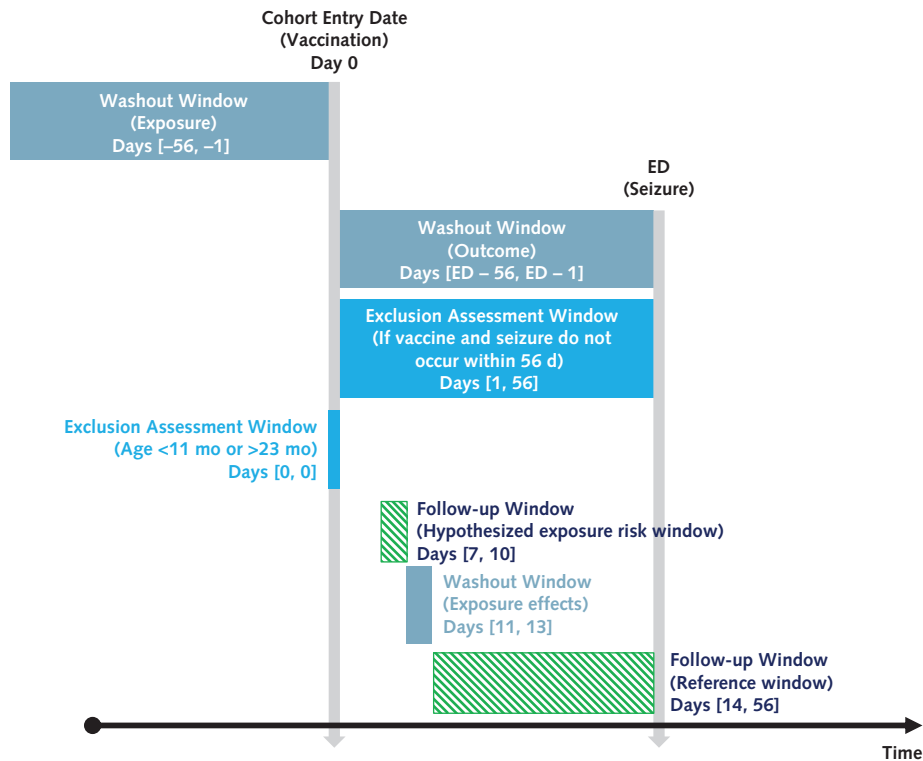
Cohort Entry Date
(Vaccination)
Day 0

Washout Window
(Exposure)
Days [–56, –1]

ED
(Seizure)

Washout Window
(Outcome)
Days [ED – 56, ED – 1]

Exclusion Assessment Window
(If vaccine and seizure do not occur within 56 d)
Days [1, 56]

Exclusion Assessment Window
(Age <11 mo or >23 mo)
Days [0, 0]

Follow-up Window
(Hypothesized exposure risk window)
Days [7, 10]

Washout Window
(Exposure effects)
Days [11, 13]

Follow-up Window
(Reference window)
Days [14, 56]

Time